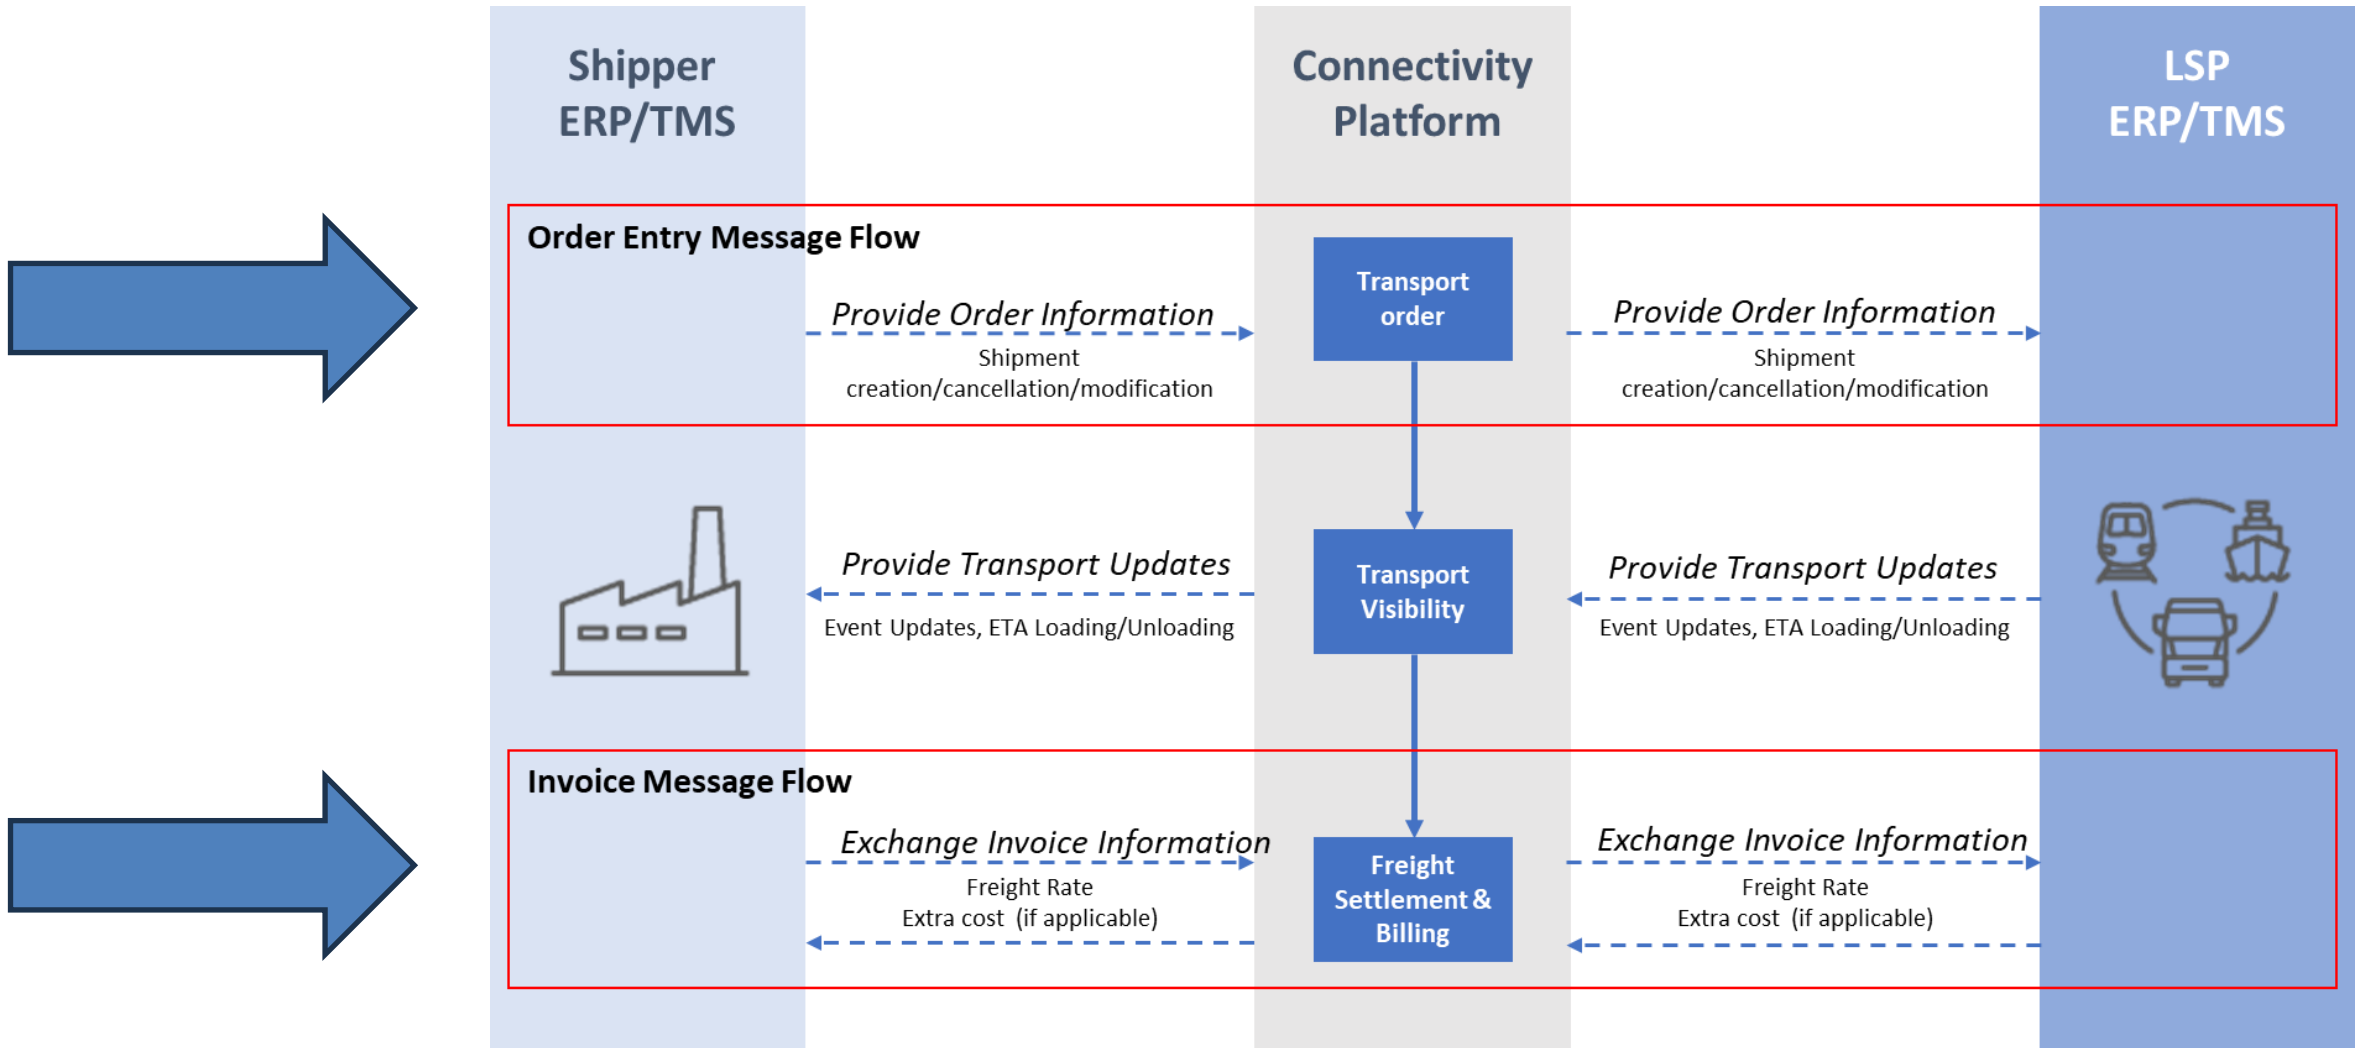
Shipper ERP/TMS

Connectivity Platform

LSP ERP/TMS

Order Entry Message Flow

Provide Order Information
Shipment creation/cancellation/modification

Transport order

Provide Order Information
Shipment creation/cancellation/modification

Provide Transport Updates
Event Updates, ETA Loading/Unloading

Transport Visibility

Provide Transport Updates
Event Updates, ETA Loading/Unloading

Invoice Message Flow

Exchange Invoice Information
Freight Rate
Extra cost (if applicable)

Freight Settlement & Billing

Exchange Invoice Information
Freight Rate
Extra cost (if applicable)